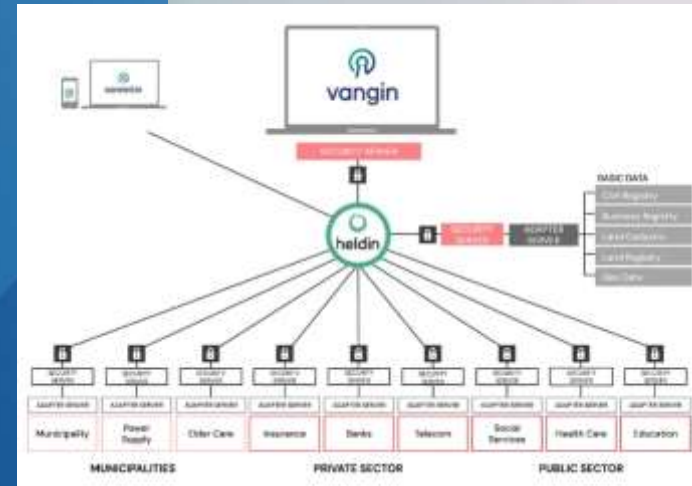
vangin

SECURITY SERVER

heldin

SECURITY SERVER

ADAPTER SERVER

BASIC DATA

Civil Registry

Business Registry

Land Cadastre

Land Registry

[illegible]

SECURITY SERVER

ADAPTER SERVER

Municipality

Power Supply

Elder Care

Insurance

Banks

Telecom

Social Services

Health Care

Education

MUNICIPALITIES

PRIVATE SECTOR

PUBLIC SECTOR